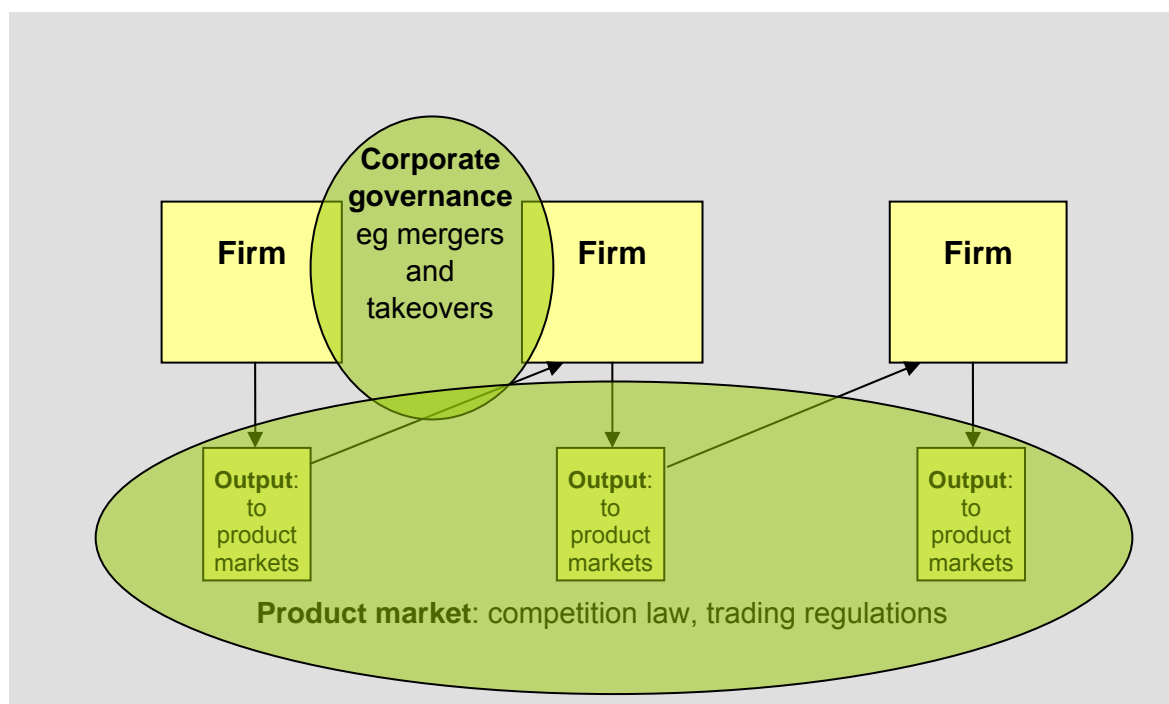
Corporate governance eg mergers and takeovers

Firm

Firm

Firm

Output: to product markets

Output: to product markets

Output: to product markets

Product market: competition law, trading regulations